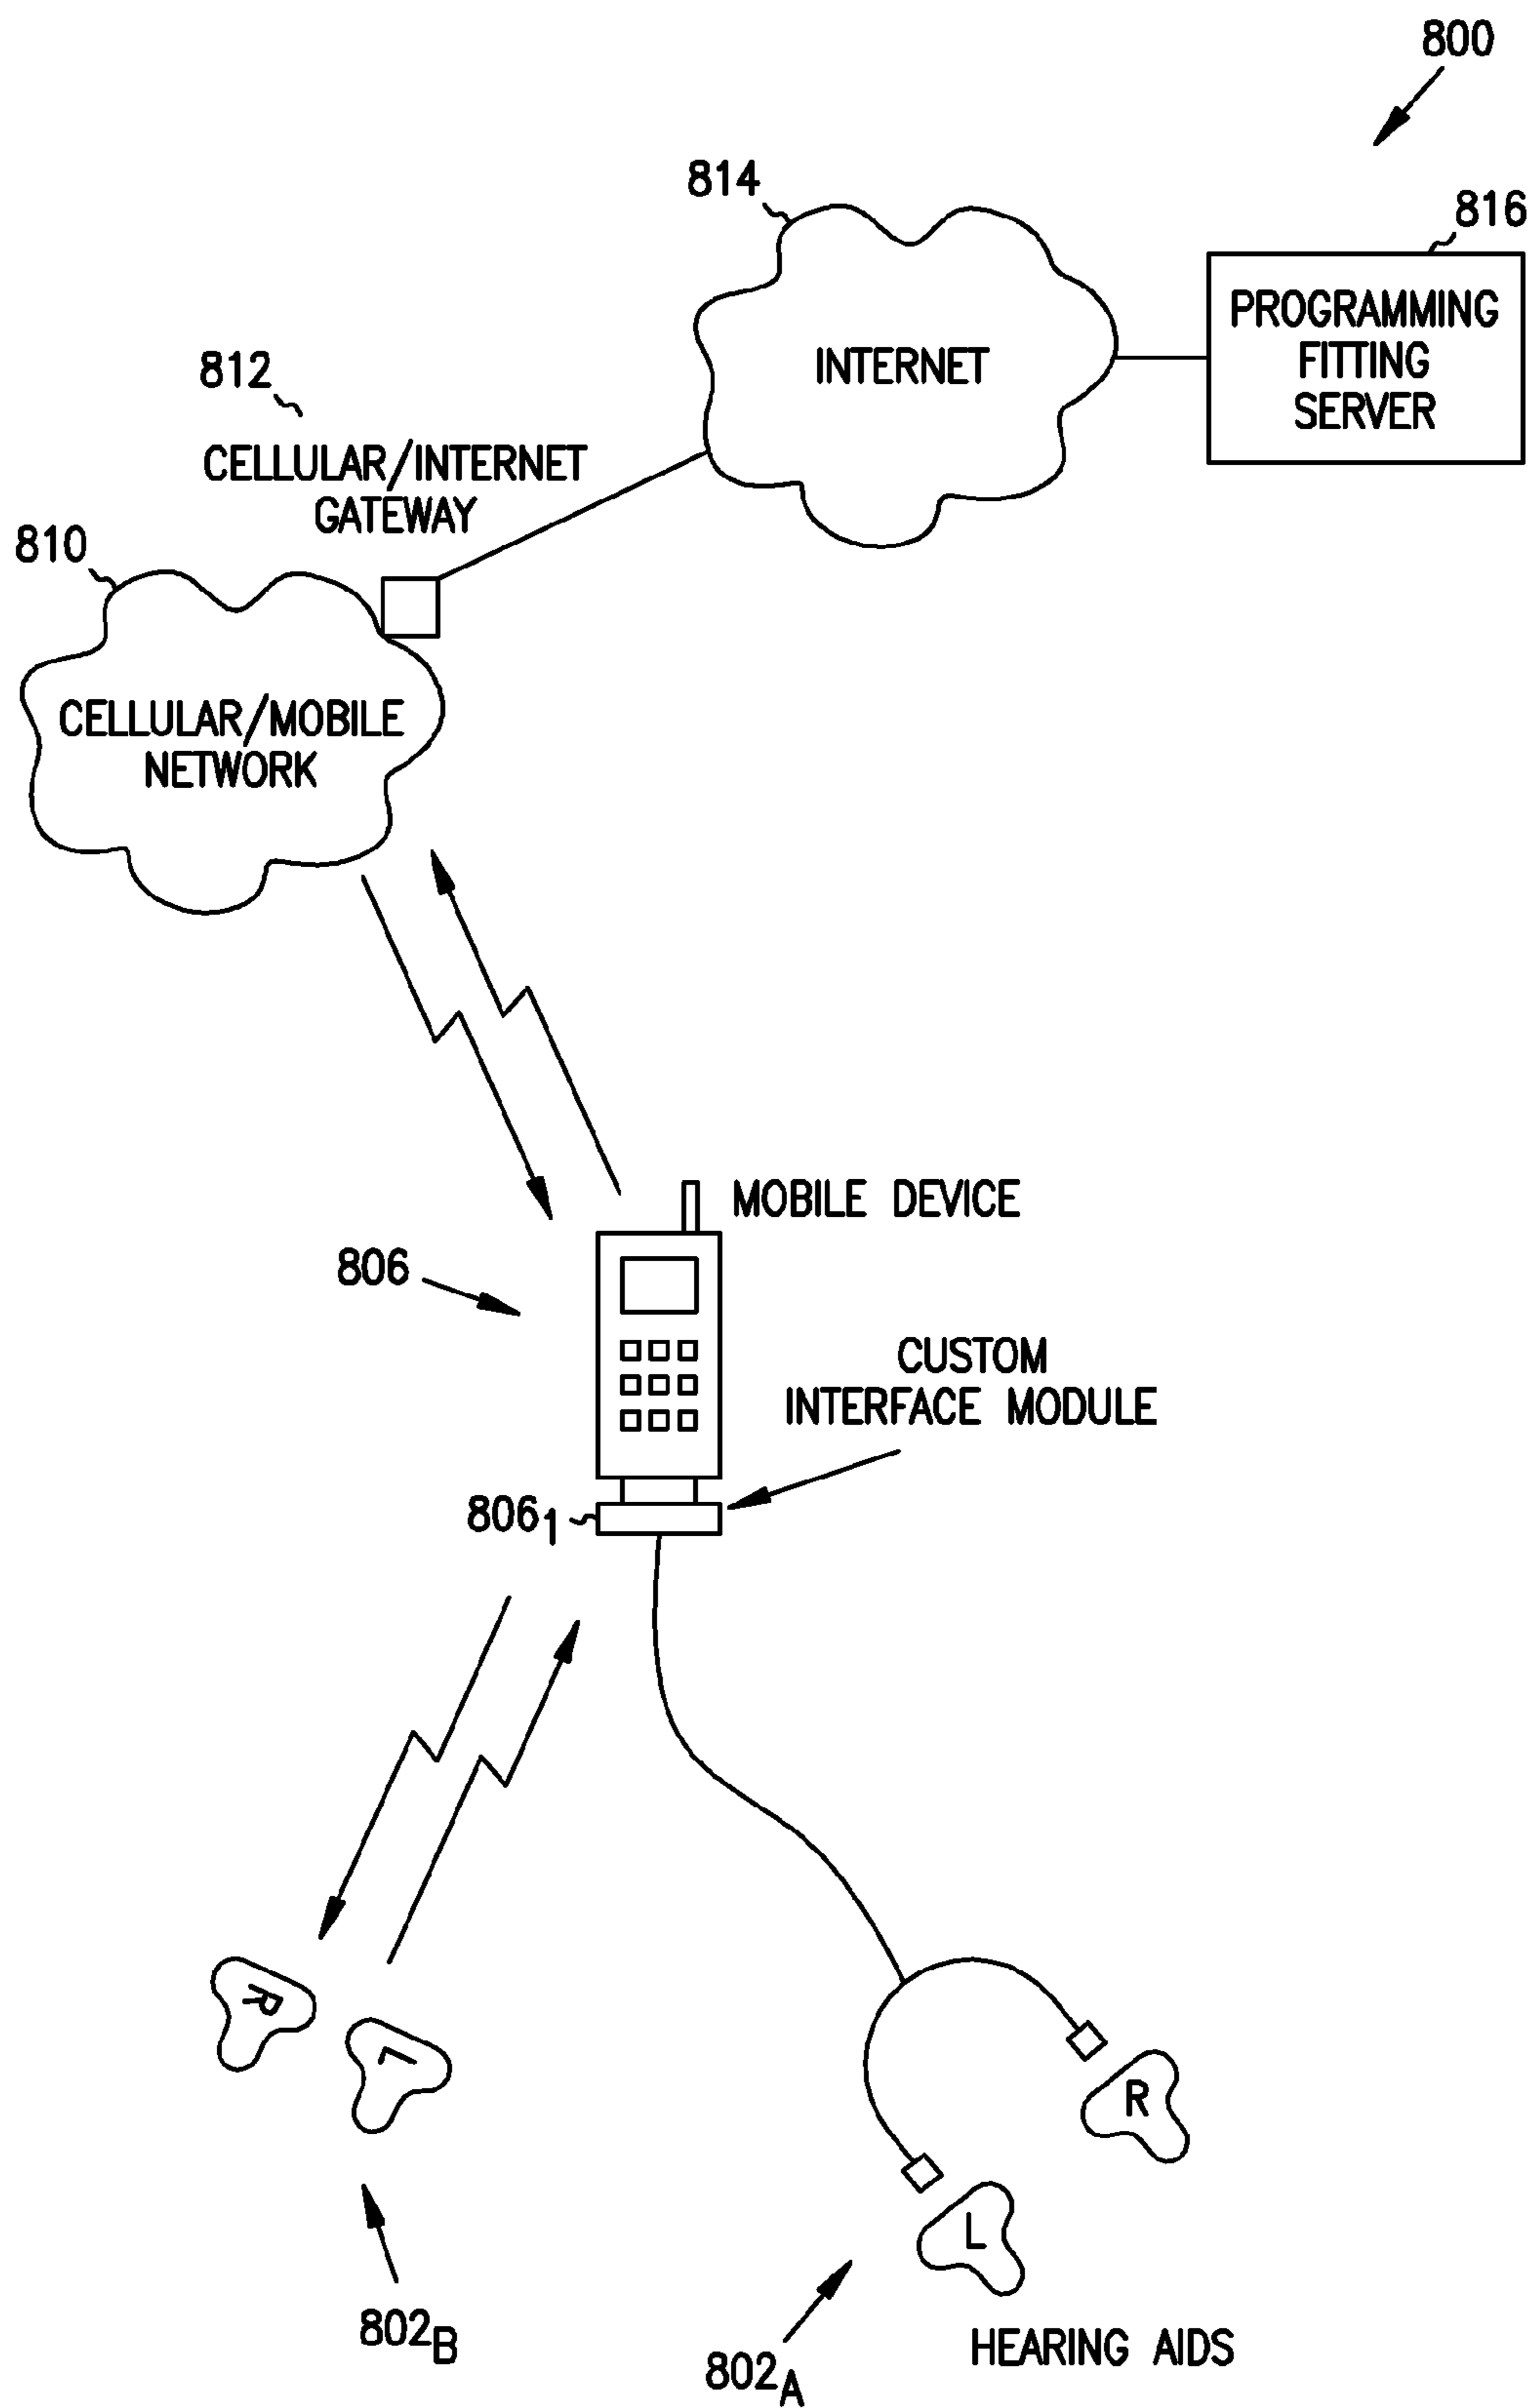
800

814

816

PROGRAMMING FITTING SERVER

INTERNET

812

CELLULAR/INTERNET GATEWAY

810

CELLULAR/MOBILE NETWORK

MOBILE DEVICE

806

CUSTOM INTERFACE MODULE

$806_1$

R

L

R

L

$802_B$

$802_A$

HEARING AIDS